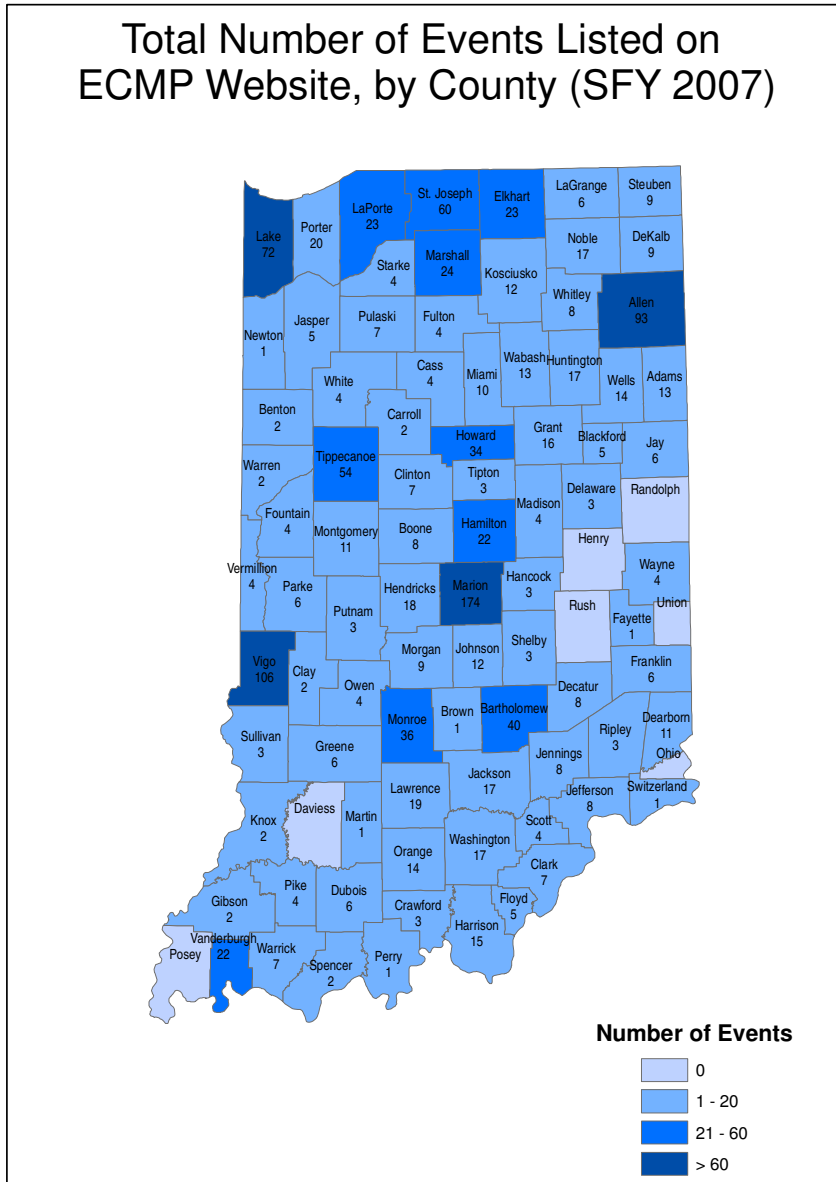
Total Number of Events Listed on ECMP Website, by County (SFY 2007)

Lake 72
Porter 20
LaPorte 23
St. Joseph 60
Elkhart 23
LaGrange 6
Steuben 9
Starke 4
Marshall 24
Kosciusko 12
Noble 17
DeKalb 9
Whitley 8
Allen 93
Newton 1
Jasper 5
Pulaski 7
Fulton 4
Cass 4
Miami 10
Wabash 13
Huntington 17
Wells 14
Adams 13
White 4
Benton 2
Carroll 2
Howard 34
Grant 16
Blackford 5
Jay 6
Warren 2
Tippecanoe 54
Clinton 7
Tipton 3
Madison 4
Delaware 3
Randolph
Fountain 4
Montgomery 11
Boone 8
Hamilton 22
Henry
Wayne 4
Vermillion 4
Parke 6
Hendricks 18
Marion 174
Hancock 3
Rush
Fayette 1
Union
Putnam 3
Morgan 9
Johnson 12
Shelby 3
Franklin 6
Vigo 106
Clay 2
Owen 4
Decatur 8
Brown 1
Monroe 36
Bartholomew 40
Ripley 3
Dearborn 11
Sullivan 3
Greene 6
Jennings 8
Ohio
Lawrence 19
Jackson 17
Jefferson 8
Switzerland 1
Knox 2
Daviess
Martin 1
Scott 4
Orange 14
Washington 17
Clark 7
Pike 4
Dubois 6
Gibson 2
Crawford 3
Floyd 5
Harrison 15
Posey
Vanderburgh 22
Warrick 7
Spencer 2
Perry 1

Number of Events
0
1 - 20
21 - 60
> 60